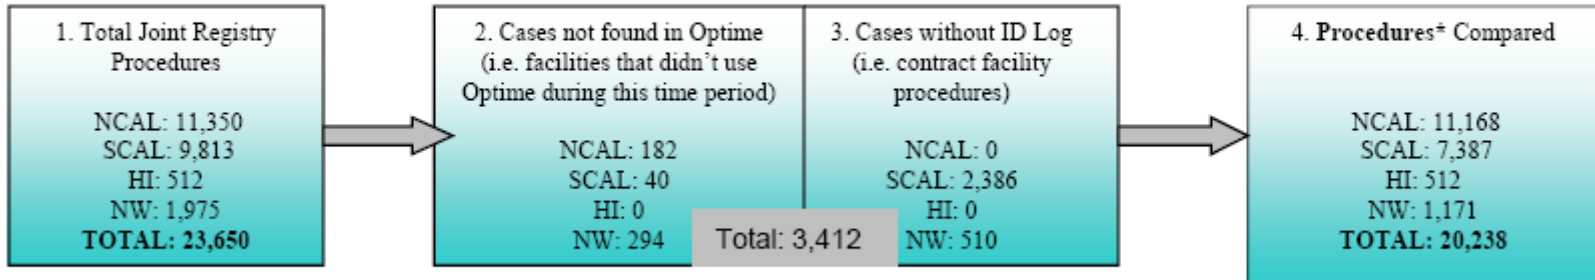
1. Total Joint Registry Procedures

NCAL: 11,350
SCAL: 9,813
HI: 512
NW: 1,975
**TOTAL: 23,650**

2. Cases not found in Optime (i.e. facilities that didn't use Optime during this time period)

NCAL: 182
SCAL: 40
HI: 0
NW: 294

3. Cases without ID Log (i.e. contract facility procedures)

NCAL: 0
SCAL: 2,386
HI: 0
NW: 510

Total: 3,412

4. **Procedures*** Compared

NCAL: 11,168
SCAL: 7,387
HI: 512
NW: 1,171
**TOTAL: 20,238**